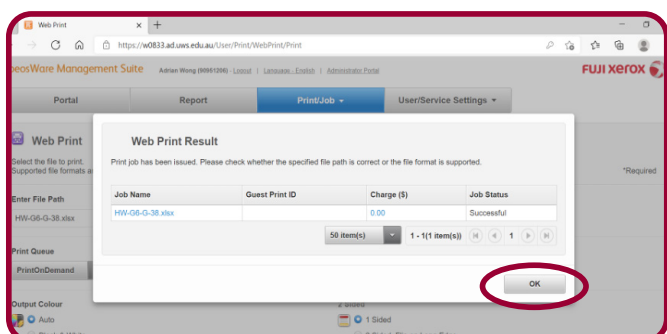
Web Print
https://w0833.ad.uws.edu.au/User/Print/WebPrint/Print
ApeosWare Management Suite Adrian Wong (90951296) - Logout | Language - English | Administrator Portal
FUJI XEROX
Portal
Report
Print/Job
User/Service Settings
Web Print
Select the file to print. Supported file formats a
*Required
Enter File Path
HW-G6-G-38.xlsx
Print Queue
PrintOnDemand
Output Colour
Auto
2 sided
1 Sided

Web Print Result
Print job has been issued. Please check whether the specified file path is correct or the file format is supported.

| Job Name | Guest Print ID | Charge ($) | Job Status |
|---|---|---|---|
| HW-G6-G-38.xlsx | | 0.00 | Successful |

50 item(s)
1 - 1(1 item(s))
1
OK